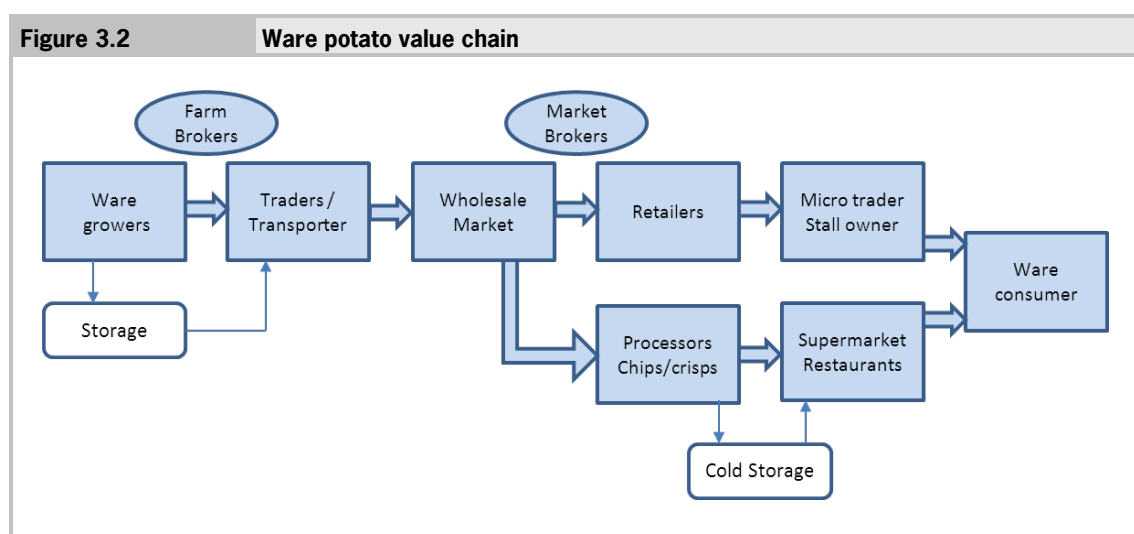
Figure 3.2

Ware potato value chain

Farm Brokers

Market Brokers

Ware growers

Traders / Transporter

Wholesale Market

Retailers

Micro trader Stall owner

Ware consumer

Storage

Processors Chips/crisps

Supermarket Restaurants

Cold Storage